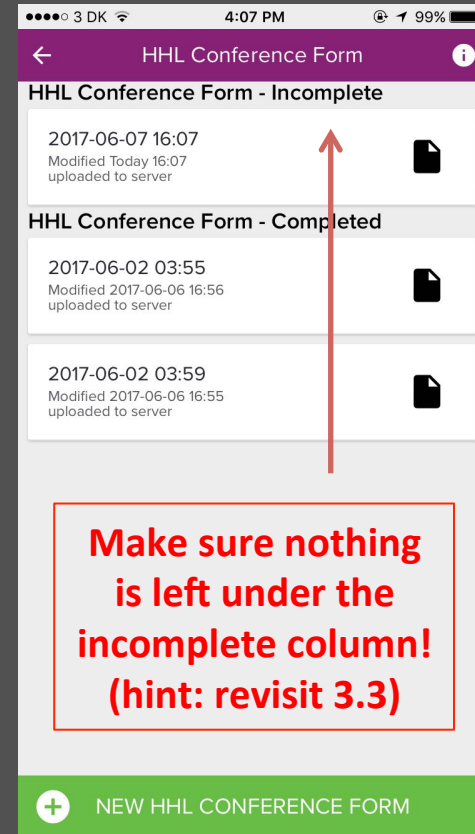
●●●●○ 3 DK 4:07 PM 99%

← HHL Conference Form

HHL Conference Form - Incomplete

2017-06-07 16:07
Modified Today 16:07
uploaded to server

HHL Conference Form - Completed

2017-06-02 03:55
Modified 2017-06-06 16:56
uploaded to server

2017-06-02 03:59
Modified 2017-06-06 16:55
uploaded to server

Make sure nothing is left under the incomplete column! (hint: revisit 3.3)

NEW HHL CONFERENCE FORM